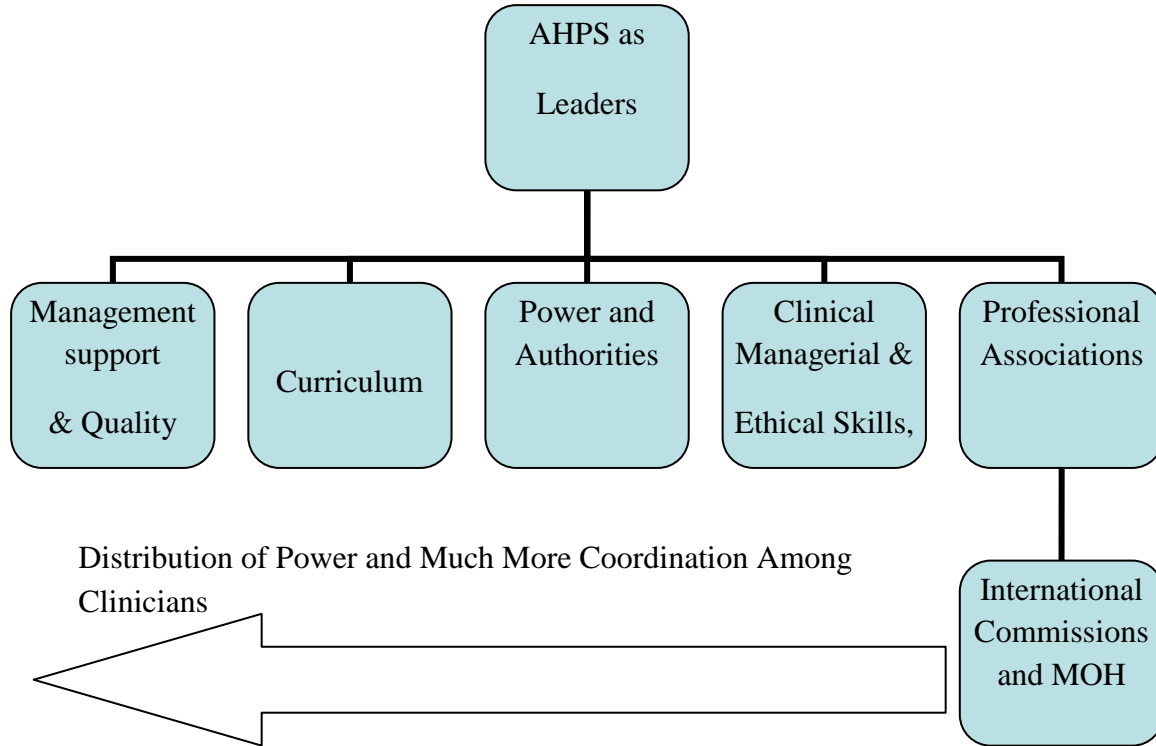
AHPS as Leaders

Management support & Quality

Curriculum

Power and Authorities

Clinical Managerial & Ethical Skills,

Professional Associations

International Commissions and MOH

Distribution of Power and Much More Coordination Among Clinicians